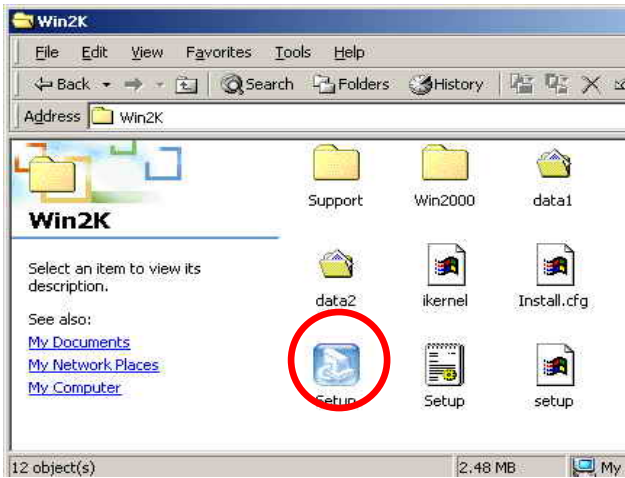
Win2K

File Edit View Favorites Tools Help

Back Search Folders History

Address Win2K

Win2K

Select an item to view its description.

See also:
My Documents
My Network Places
My Computer

Support
Win2000
data1
data2
ikernel
Install.cfg
Setup
Setup
setup

12 object(s)
2.48 MB
My